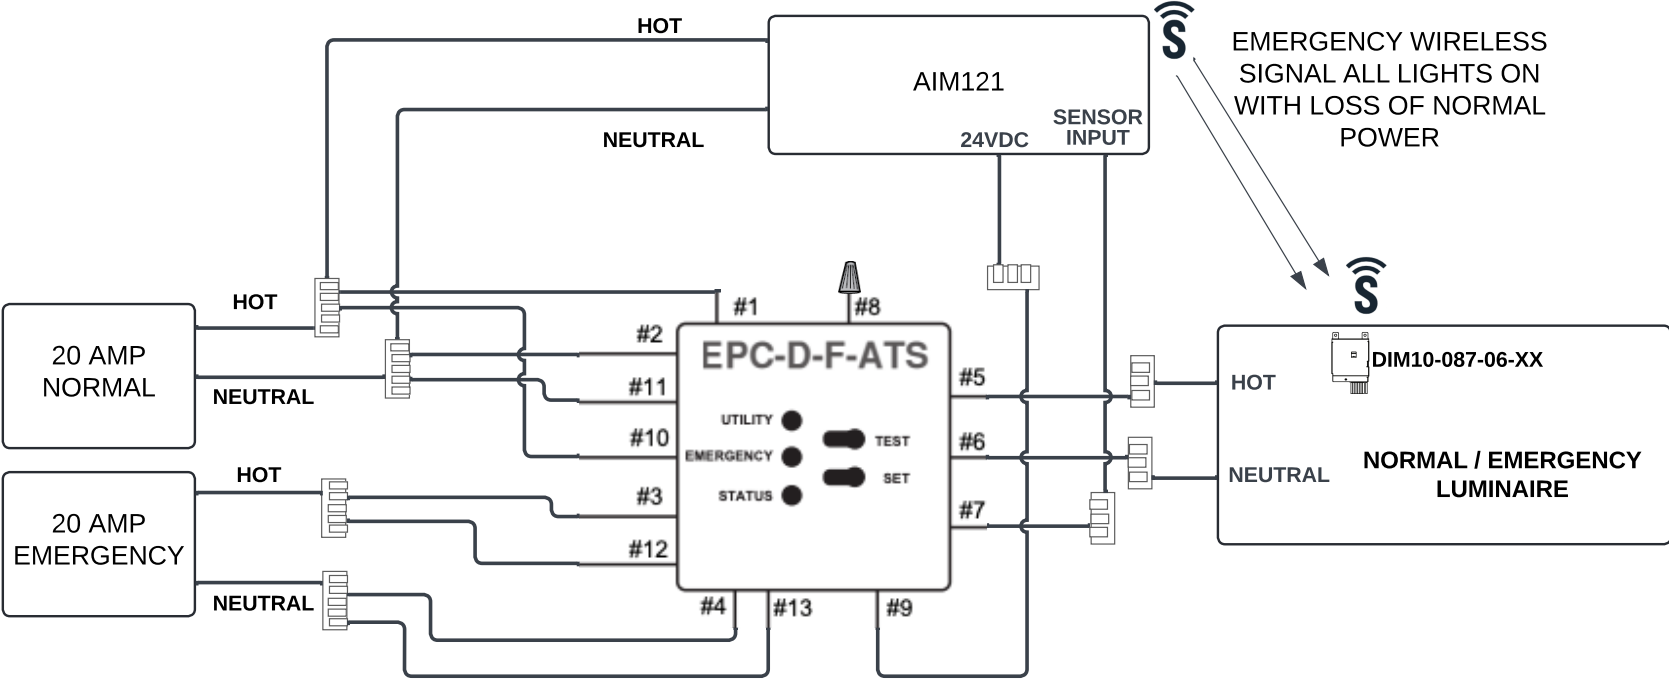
HOT

AIM121

NEUTRAL

24VDC

SENSOR INPUT

EMERGENCY WIRELESS SIGNAL ALL LIGHTS ON WITH LOSS OF NORMAL POWER

HOT

20 AMP NORMAL

NEUTRAL

#1

#8

#2

EPC-D-F-ATS

#11

#10

UTILITY

EMERGENCY

STATUS

TEST

SET

#5

#6

#7

#3

#12

HOT

20 AMP EMERGENCY

NEUTRAL

#4

#13

#9

DIM10-087-06-XX

HOT

NEUTRAL

NORMAL / EMERGENCY LUMINAIRE